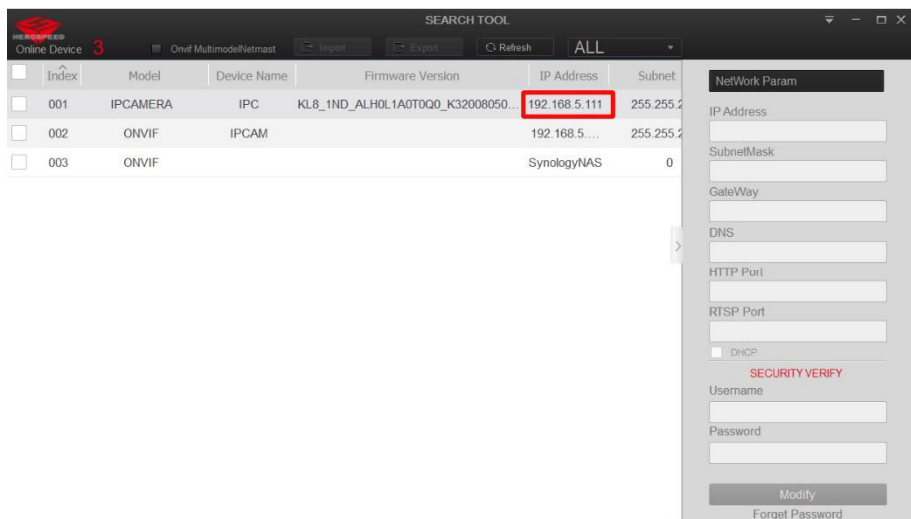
HEROSPEED

SEARCH TOOL

Online Device 3

Onvif MultimodelNetmast

Import

Export

Refresh

ALL

| Index | Model | Device Name | Firmware Version | IP Address | Subnet |
|---|---|---|---|---|---|
| 001 | IPCAMERA | IPC | KL8_1ND_ALH0L1A0T0Q0_K32008050... | 192.168.5.111 | 255.255.2 |
| 002 | ONVIF | IPCAM | | 192.168.5.... | 255.255.2 |
| 003 | ONVIF | | | SynologyNAS | 0 |

NetWork Param

IP Address

SubnetMask

GateWay

DNS

HTTP Port

RTSP Port

DHCP

SECURITY VERIFY

Username

Password

Modify

Forget Password